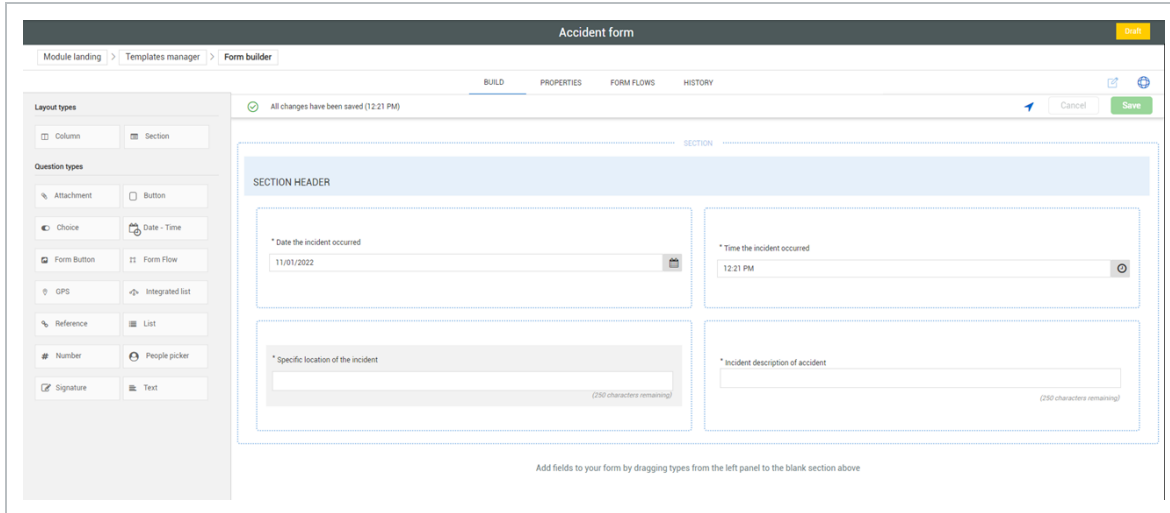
Accident form

Draft

Module landing > Templates manager > Form builder

BUILD PROPERTIES FORM FLOWS HISTORY

Layout types

Column Section

Question types

Attachment Button

Choice Date - Time

Form Button Form Flow

GPS Integrated list

Reference List

Number People picker

Signature Text

All changes have been saved (12:21 PM)

Cancel Save

SECTION

SECTION HEADER

* Date the incident occurred

11/01/2022

* Time the incident occurred

12:21 PM

* Specific location of the incident

(250 characters remaining)

* Incident description of accident

(250 characters remaining)

Add fields to your form by dragging types from the left panel to the blank section above